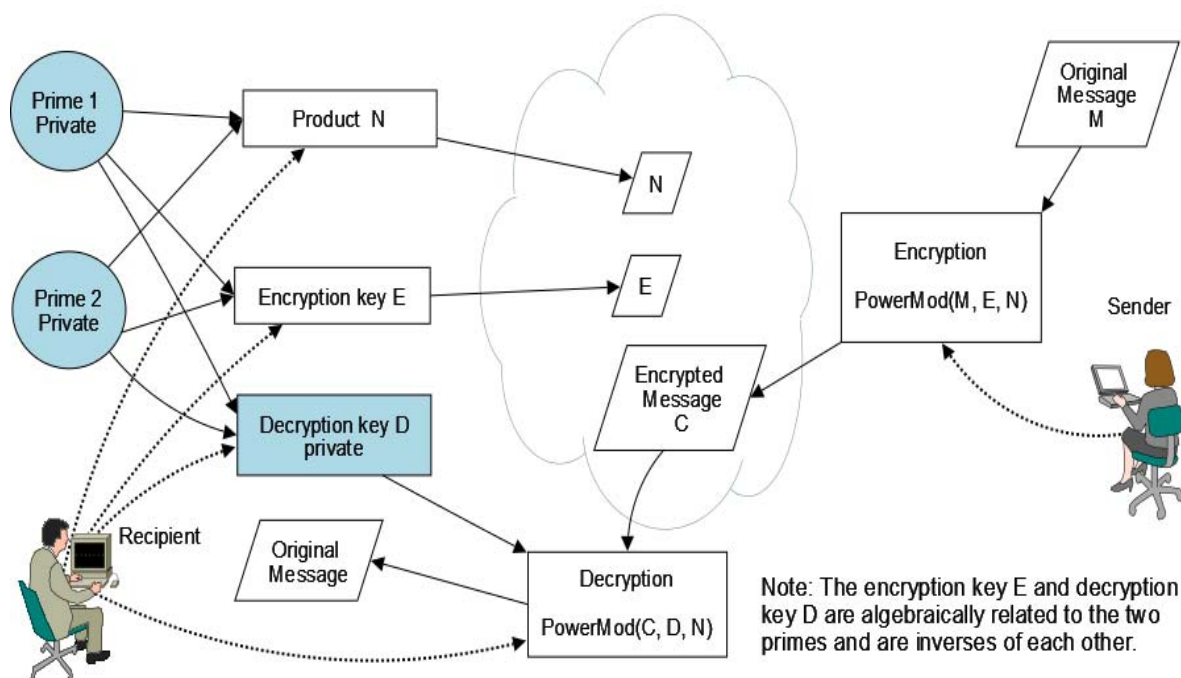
Prime 1 Private

Product N

Original Message M

N

Prime 2 Private

Encryption key E

E

Encryption

PowerMod(M, E, N)

Sender

Encrypted Message C

Decryption key D private

Recipient

Original Message

Decryption

PowerMod(C, D, N)

Note: The encryption key E and decryption key D are algebraically related to the two primes and are inverses of each other.